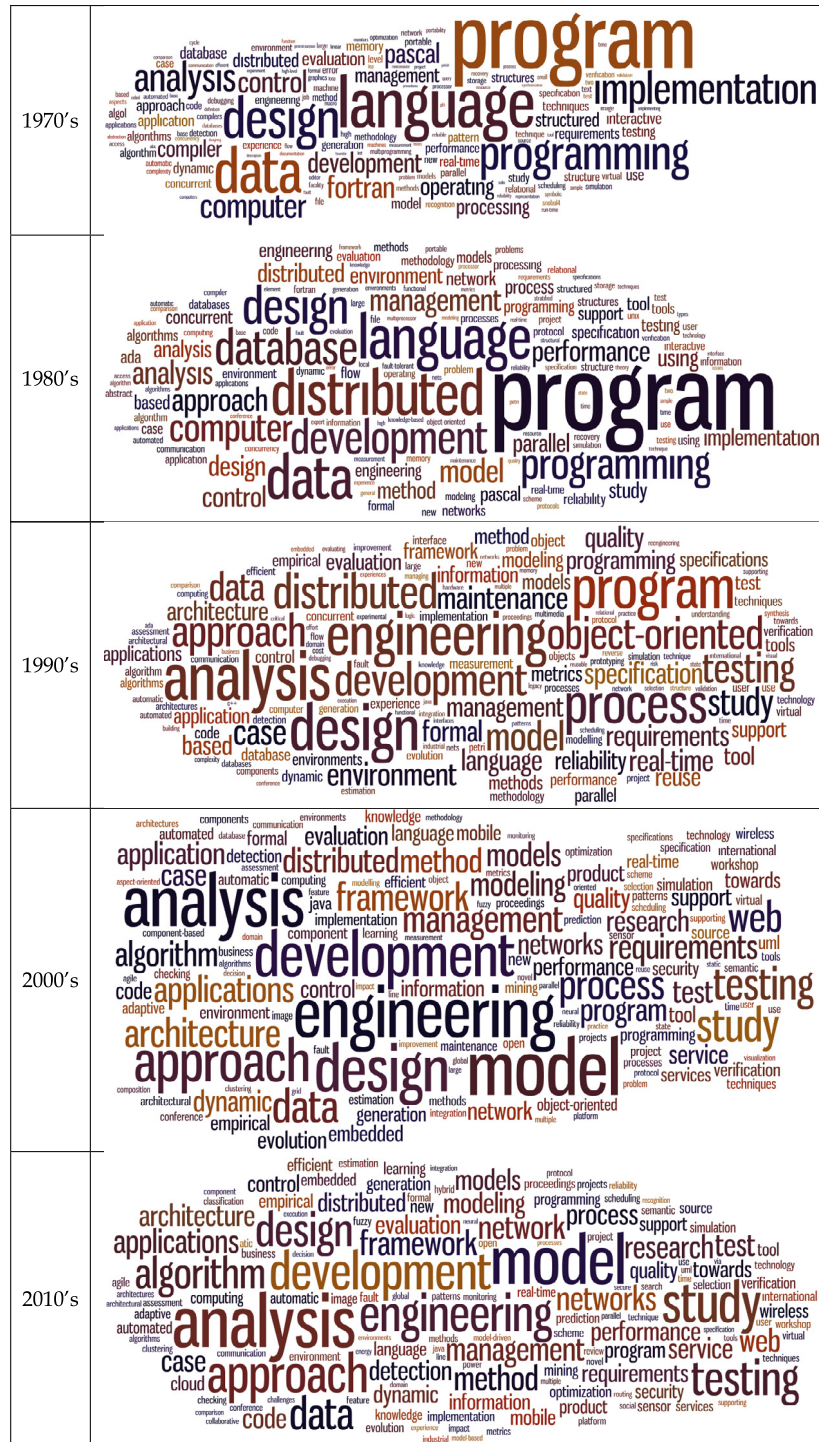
| | |
|---|---|
| 1970's | program language design data implementation programming analysis control distributed pascal development computer fortran operating processing compiler management evaluation structures structured interactive techniques requirements testing approach algorithms application dynamic concurrent methodology performance real-time parallel relational model study use |
| 1980's | program distributed language design database data development programming computer approach analysis management performance model implementation distributed environment engineering network process parallel method control design concurrent algorithms ada based fortran evaluation specification support structures testing tools using pascal reliability study networks formal |
| 1990's | program analysis engineering design process approach distributed object-oriented development testing model data architecture maintenance environment case study programming specification requirements real-time language reliability tool reuse framework quality specifications information modeling evaluation applications application based formal management metrics support environments methods methodology parallel implementation concurrent database dynamic code |
| 2000's | analysis engineering development model design approach architecture applications framework management testing study process distributed method models modeling web requirements data evaluation application case algorithm program test network networks research quality performance dynamic embedded evolution generation empirical object-oriented service services verification information control mobile language knowledge real-time product support towards security tool |
| 2010's | analysis development model approach engineering design study testing applications algorithm architecture framework network networks management data method code research test process modeling models distributed evaluation empirical control efficient detection dynamic information mobile performance service web case cloud program requirements quality towards verification wireless security knowledge implementation |